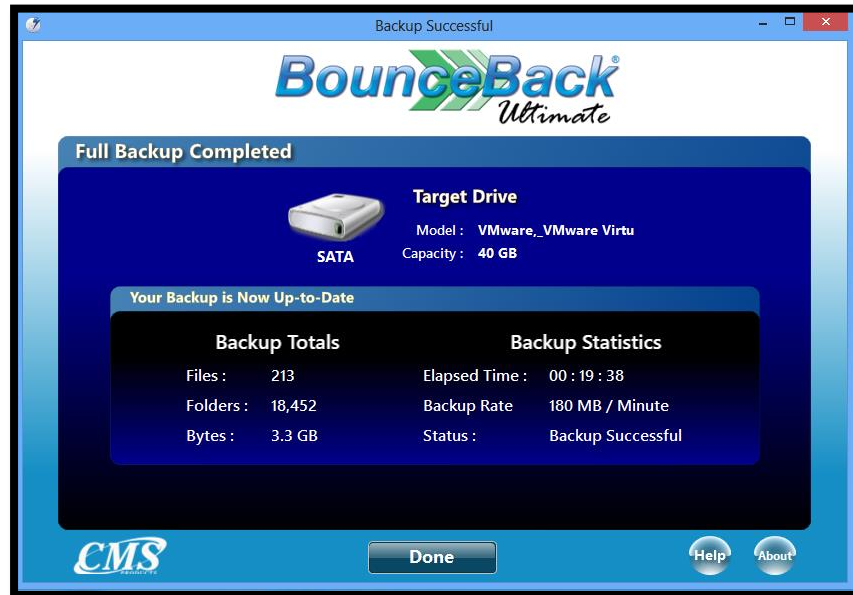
Backup Successful

BounceBack®
Ultimate

Full Backup Completed

SATA

Target Drive
Model : VMware,_VMware Virtu
Capacity : 40 GB

Your Backup is Now Up-to-Date

Backup Totals
Files : 213
Folders : 18,452
Bytes : 3.3 GB

Backup Statistics
Elapsed Time : 00 : 19 : 38
Backup Rate 180 MB / Minute
Status : Backup Successful

CMS

Done

Help

About